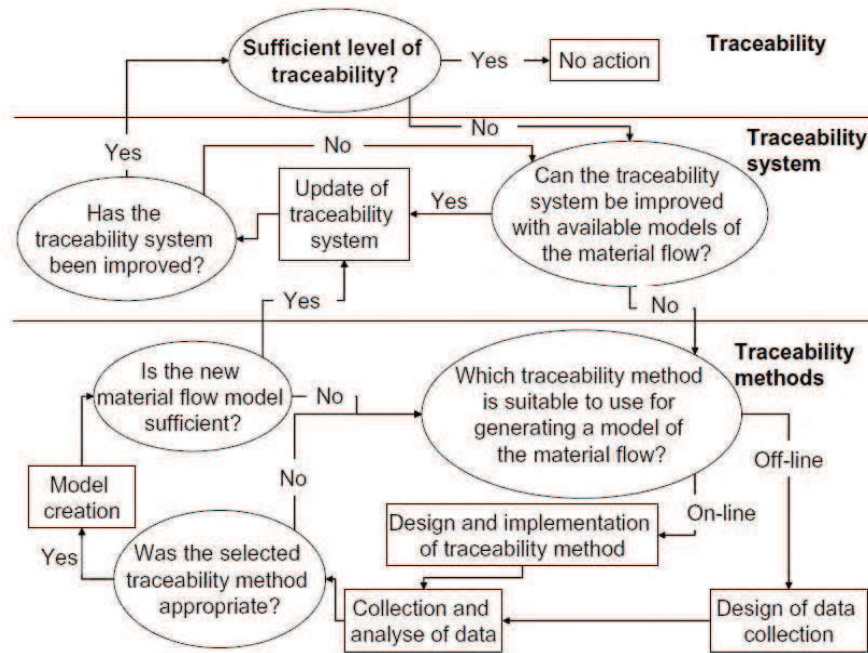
Traceability

Sufficient level of traceability?

Yes

No action

No

Traceability system

Yes

No

Can the traceability system be improved with available models of the material flow?

Yes

Update of traceability system

Has the traceability system been improved?

Yes

No

Traceability methods

Is the new material flow model sufficient?

No

Which traceability method is suitable to use for generating a model of the material flow?

Off-line

No

Model creation

On-line

Design and implementation of traceability method

Yes

Was the selected traceability method appropriate?

Collection and analyse of data

Design of data collection